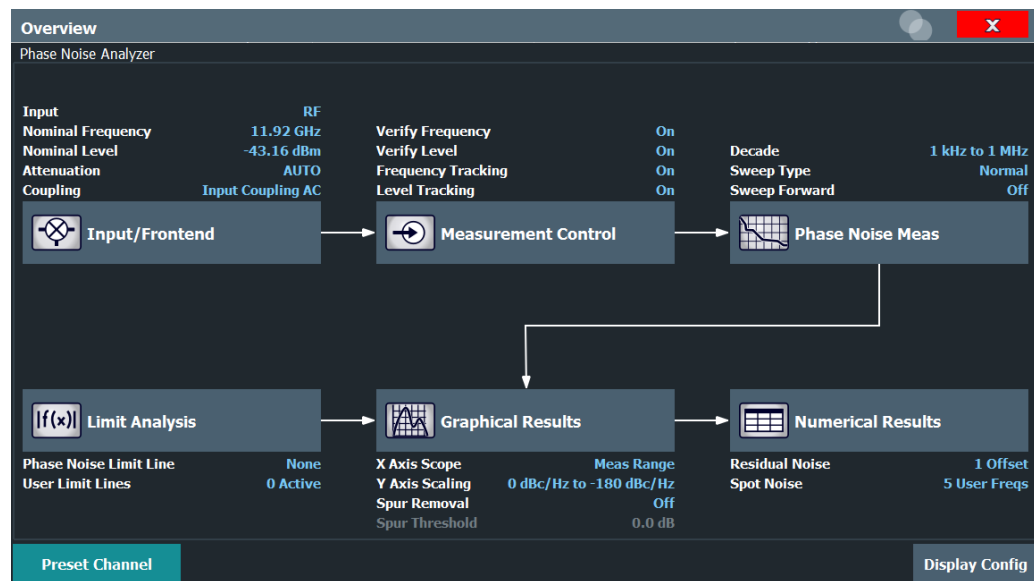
Overview

X

Phase Noise Analyzer

Input RF
Nominal Frequency 11.92 GHz
Nominal Level -43.16 dBm
Attenuation AUTO
Coupling Input Coupling AC

Input/Frontend

Verify Frequency On
Verify Level On
Frequency Tracking On
Level Tracking On

Measurement Control

Decade 1 kHz to 1 MHz
Sweep Type Normal
Sweep Forward Off

Phase Noise Meas

|f(x)| Limit Analysis

Phase Noise Limit Line None
User Limit Lines 0 Active

Graphical Results

X Axis Scope Meas Range
Y Axis Scaling 0 dBc/Hz to -180 dBc/Hz
Spur Removal Off
Spur Threshold 0.0 dB

Numerical Results

Residual Noise 1 Offset
Spot Noise 5 User Freqs

Preset Channel

Display Config